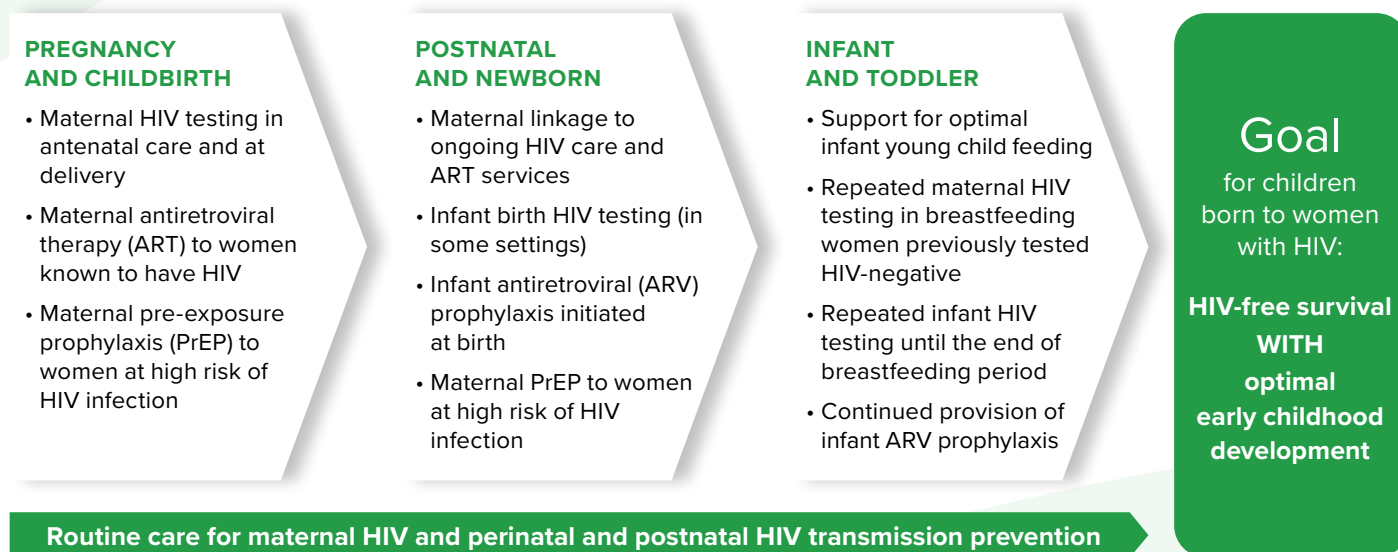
PREGNANCY AND CHILDBIRTH

• Maternal HIV testing in antenatal care and at delivery

• Maternal antiretroviral therapy (ART) to women known to have HIV

• Maternal pre-exposure prophylaxis (PrEP) to women at high risk of HIV infection

POSTNATAL AND NEWBORN

• Maternal linkage to ongoing HIV care and ART services

• Infant birth HIV testing (in some settings)

• Infant antiretroviral (ARV) prophylaxis initiated at birth

• Maternal PrEP to women at high risk of HIV infection

INFANT AND TODDLER

• Support for optimal infant young child feeding

• Repeated maternal HIV testing in breastfeeding women previously tested HIV-negative

• Repeated infant HIV testing until the end of breastfeeding period

• Continued provision of infant ARV prophylaxis

Goal

for children born to women with HIV:

HIV-free survival WITH optimal early childhood development

Routine care for maternal HIV and perinatal and postnatal HIV transmission prevention